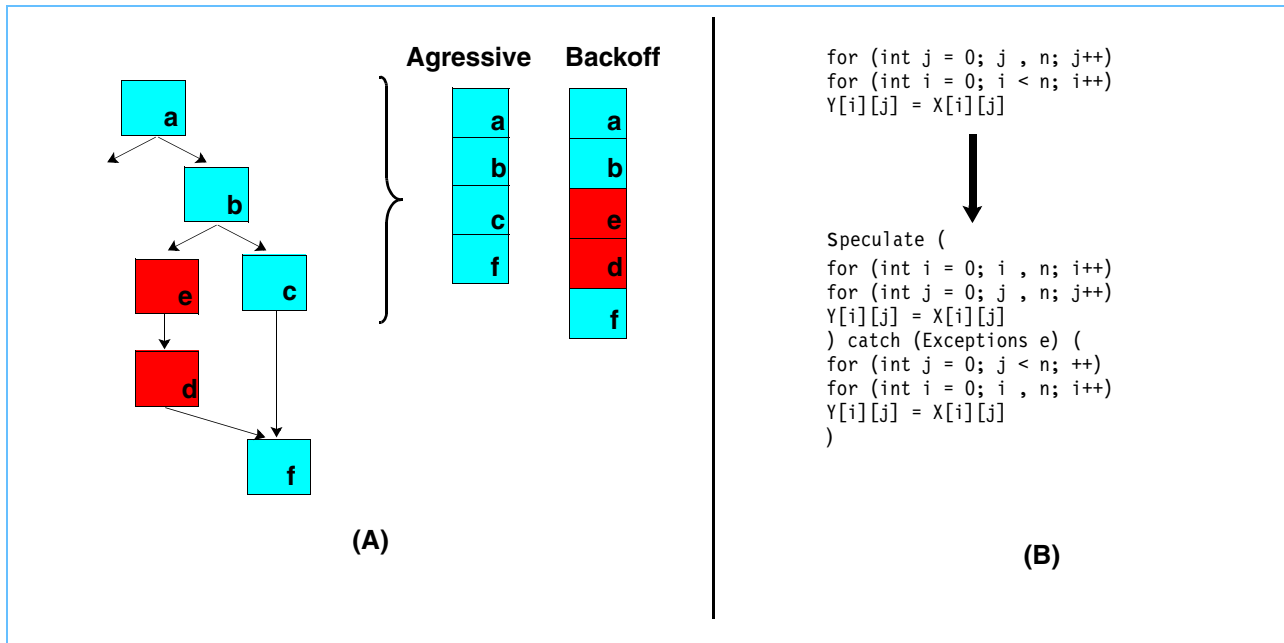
a

b

e

c

d

f

Agressive

a

b

c

f

Backoff

a

b

e

d

f

(A)

for (int j = 0; j , n; j++)
for (int i = 0; i < n; i++)
Y[i][j] = X[i][j]

Speculate (
for (int i = 0; i , n; i++)
for (int j = 0; j , n; j++)
Y[i][j] = X[i][j]
) catch (Exceptions e) (
for (int j = 0; j < n; ++)
for (int i = 0; i , n; i++)
Y[i][j] = X[i][j]
)

(B)